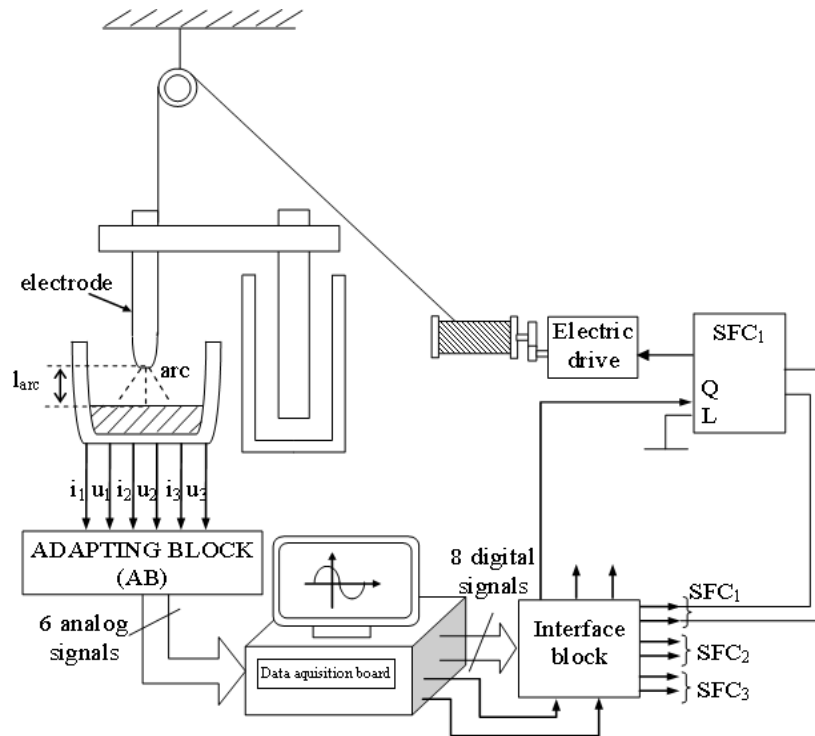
electrode

$l_{arc}$

arc

Electric drive

SFC$_1$

Q

L

$i_1$ $u_1$ $i_2$ $u_2$ $i_3$ $u_3$

ADAPTING BLOCK (AB)

6 analog signals

8 digital signals

Data aquisition board

Interface block

SFC$_1$

SFC$_2$

SFC$_3$